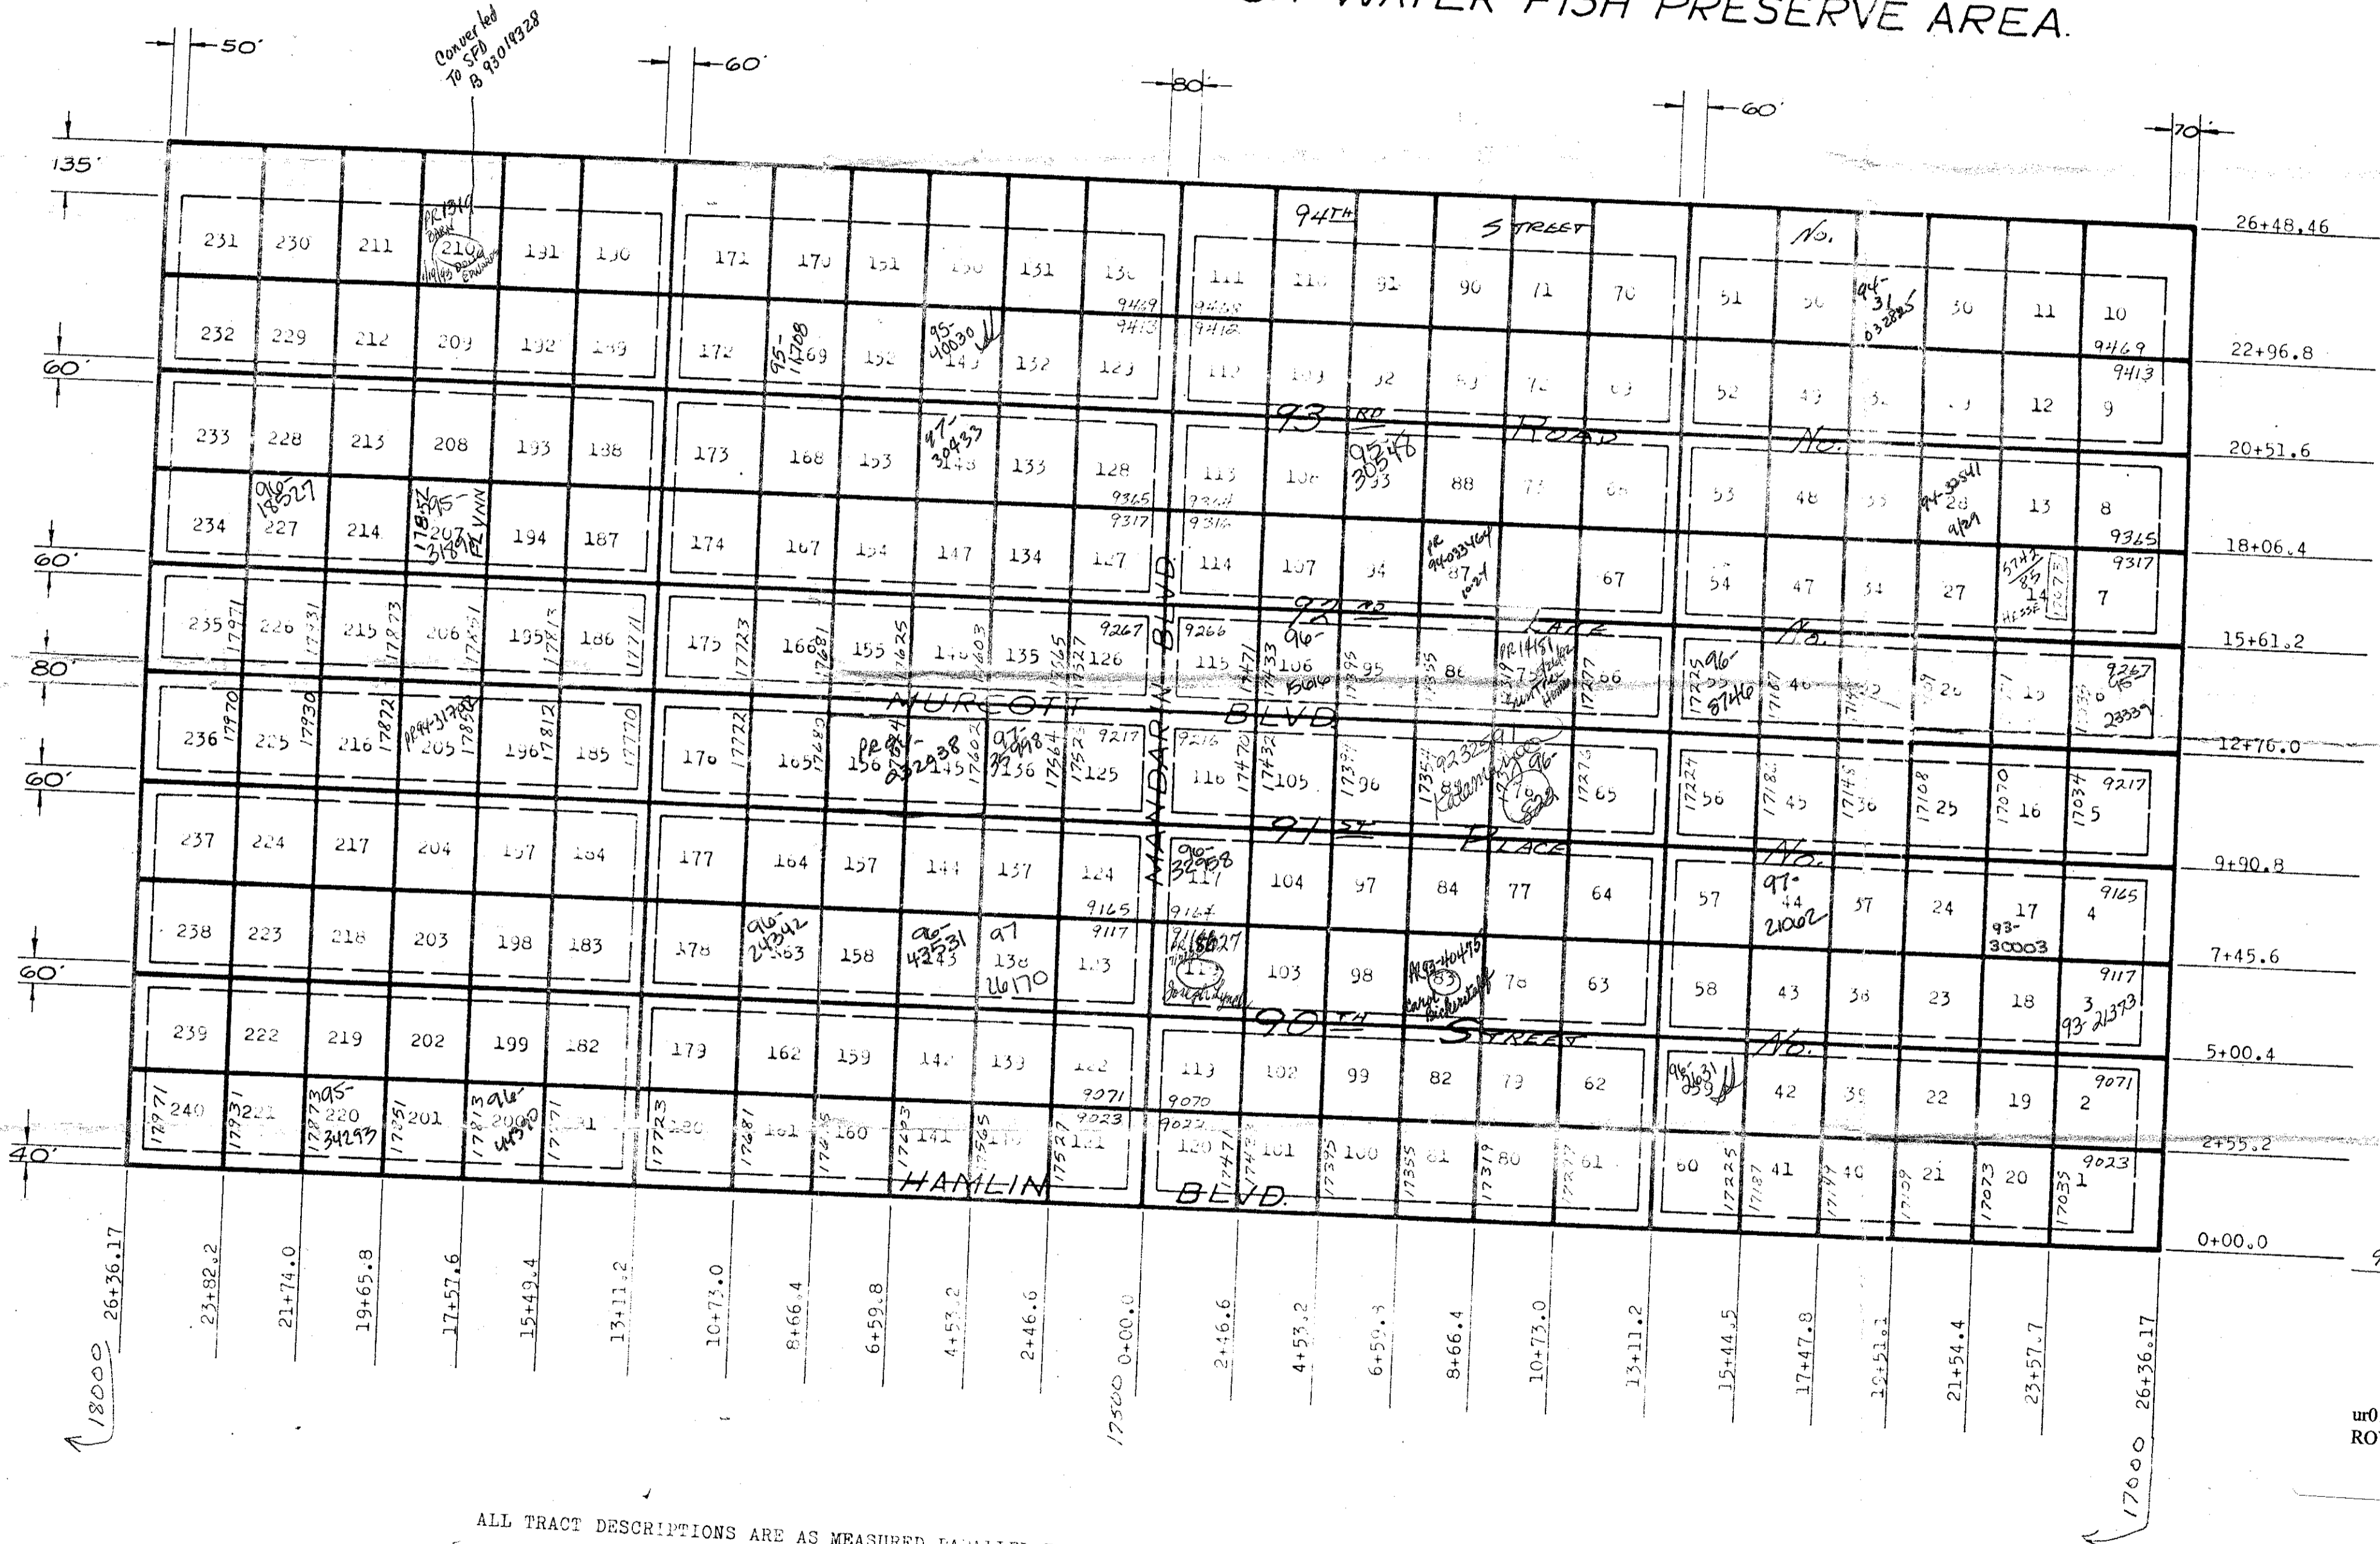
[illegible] WATER FISH PRESERVE AREA.

50' 60' 80' 60' 70'

Converted To SFD B 93019328

135'

26+48.46

231 230 211 210 191 190 171 170 151 150 131 130 111 110 91 90 71 70 51 50 31 30 11 10

PR1319 BARN 1/19/93 DOUG EDWARDS

94TH STREET No.

232 229 212 209 192 189 172 169 152 149 132 129 112 109 92 89 72 69 52 49 32 29 12 9

95-11708 95-40030 9469 9413 9468 9412 94-31 032885 9469 9413

22+96.8

60'

233 228 213 208 193 188 173 168 153 148 133 128 113 108 93 88 73 68 53 48 33 28 13 8

97-30433 93RD ROAD No. 95 30548 9365 9317 9364 9316 94-32841 9/29 9365 9317

20+51.6

234 227 214 207 194 187 174 167 154 147 134 127 114 107 94 87 67 54 47 34 27 14 7

96-18527 17852 95-31891 FLYNN PR 9403346 10/21 5743 85 HESSE

18+06.4

60'

235 226 215 206 195 186 175 166 155 146 135 126 115 106 95 86 75 66 55 46 35 26 15 6

92ND PLACE No. 9267 9266 96-15016 PR1451 9267 96-5746

15+61.2

80'

MURCOTT BLVD MANDARIN BLVD

236 225 216 205 196 185 176 165 156 145 136 125 116 105 96 65 56 45 36 25 16 5

PR94-31700 PR 96-032938 97-33998 9217 9216 923239 Kalamazoo 96-5282 9217 23339

12+76.0

60'

237 224 217 204 197 184 177 164 157 144 137 124 117 104 97 84 77 64 57 44 37 24 17 4

91ST PLACE No. 96-32958 97-21062 93-30003 9165

9+90.8

238 223 218 203 198 183 178 163 158 143 138 123 118 103 98 83 78 63 58 43 38 23 18 3

96-24342 96-43531 97 16170 9165 9117 9164 PR 18627 PR93-40475 Carol Bickerstaff Joseph Lynd 9117 93-21373

7+45.6

60'

239 222 219 202 199 182 179 162 159 142 139 122 113 102 99 82 79 62 42 39 22 19 2

90TH STREET No. 9071 9070 96-2631 9071

5+00.4

240 221 220 201 200 181 180 161 160 141 140 121 120 101 100 81 80 61 60 41 40 21 20 1

17971 17931 95-34293 17871 17851 96-44390 17771 17723 17681 17645 17603 17565 17527 9023 9022 17471 17433 17395 17355 17319 17277 17225 17187 17147 17109 17073 17035 9023

HAMLIN BLVD. BLVD.

2+55.2

40'

0+00.0

26+36.17 23+82.2 21+74.0 19+65.8 17+57.6 15+49.4 13+11.2 10+73.0 8+66.4 6+59.8 4+53.2 2+46.6 0+00.0 2+46.6 4+53.2 6+59.8 8+66.4 10+73.0 13+11.2 15+44.5 17+47.8 19+51.1 21+54.4 23+57.7 26+36.17

18000 17500 17000

ALL TRACT DESCRIPTIONS ARE AS MEASURED PARALLEL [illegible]

ur0 RO